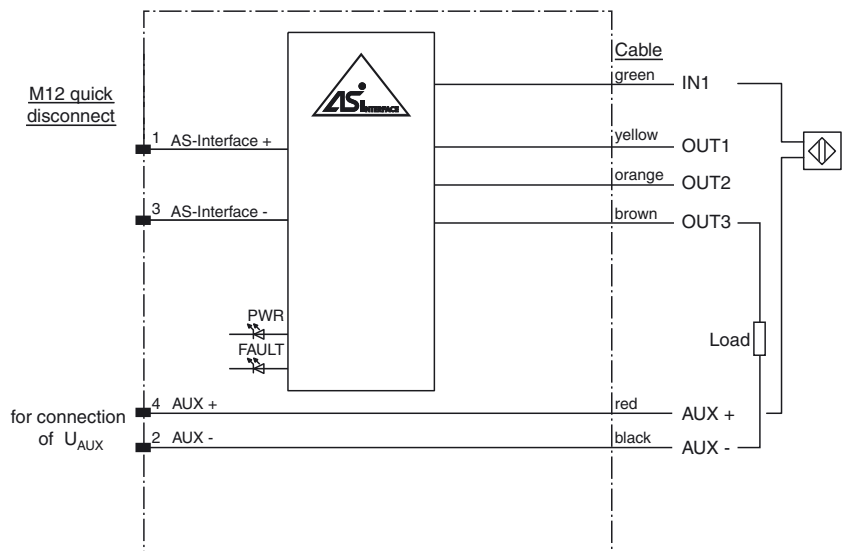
M12 quick disconnect

1 AS-Interface +

3 AS-Interface -

ASi INTERFACE

PWR

FAULT

4 AUX +

2 AUX -

for connection of $U_{AUX}$

Cable

green IN1

yellow OUT1

orange OUT2

brown OUT3

Load

red AUX +

black AUX -